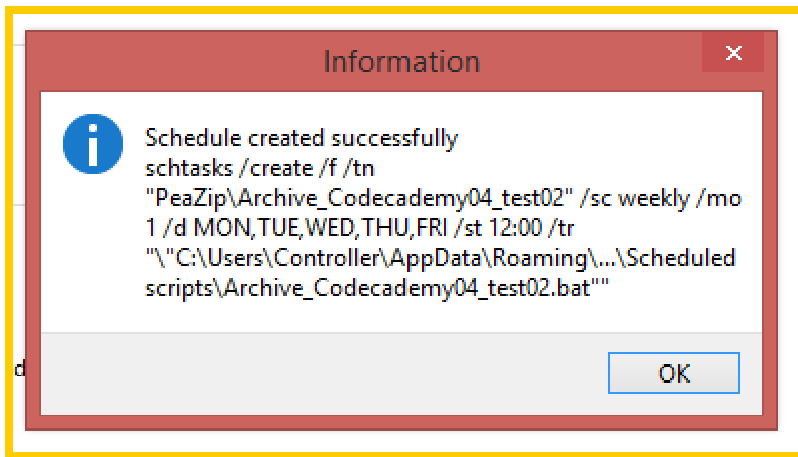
Information

Schedule created successfully
schtasks /create /f /tn "PeaZip\Archive_Codecademy04_test02" /sc weekly /mo 1 /d MON,TUE,WED,THU,FRI /st 12:00 /tr "\"C:\Users\Controller\AppData\Roaming\...\Scheduled scripts\Archive_Codecademy04_test02.bat""

OK

d